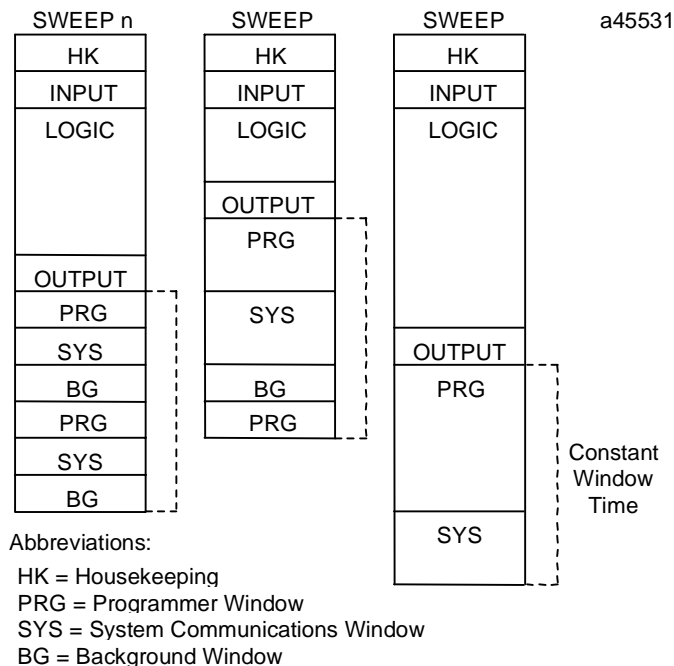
SWEEP n
HK
INPUT
LOGIC
OUTPUT
PRG
SYS
BG
PRG
SYS
BG

SWEEP
HK
INPUT
LOGIC
OUTPUT
PRG
SYS
BG
PRG

SWEEP
HK
INPUT
LOGIC
OUTPUT
PRG
SYS

a45531

Constant Window Time

Abbreviations:

HK = Housekeeping
PRG = Programmer Window
SYS = System Communications Window
BG = Background Window